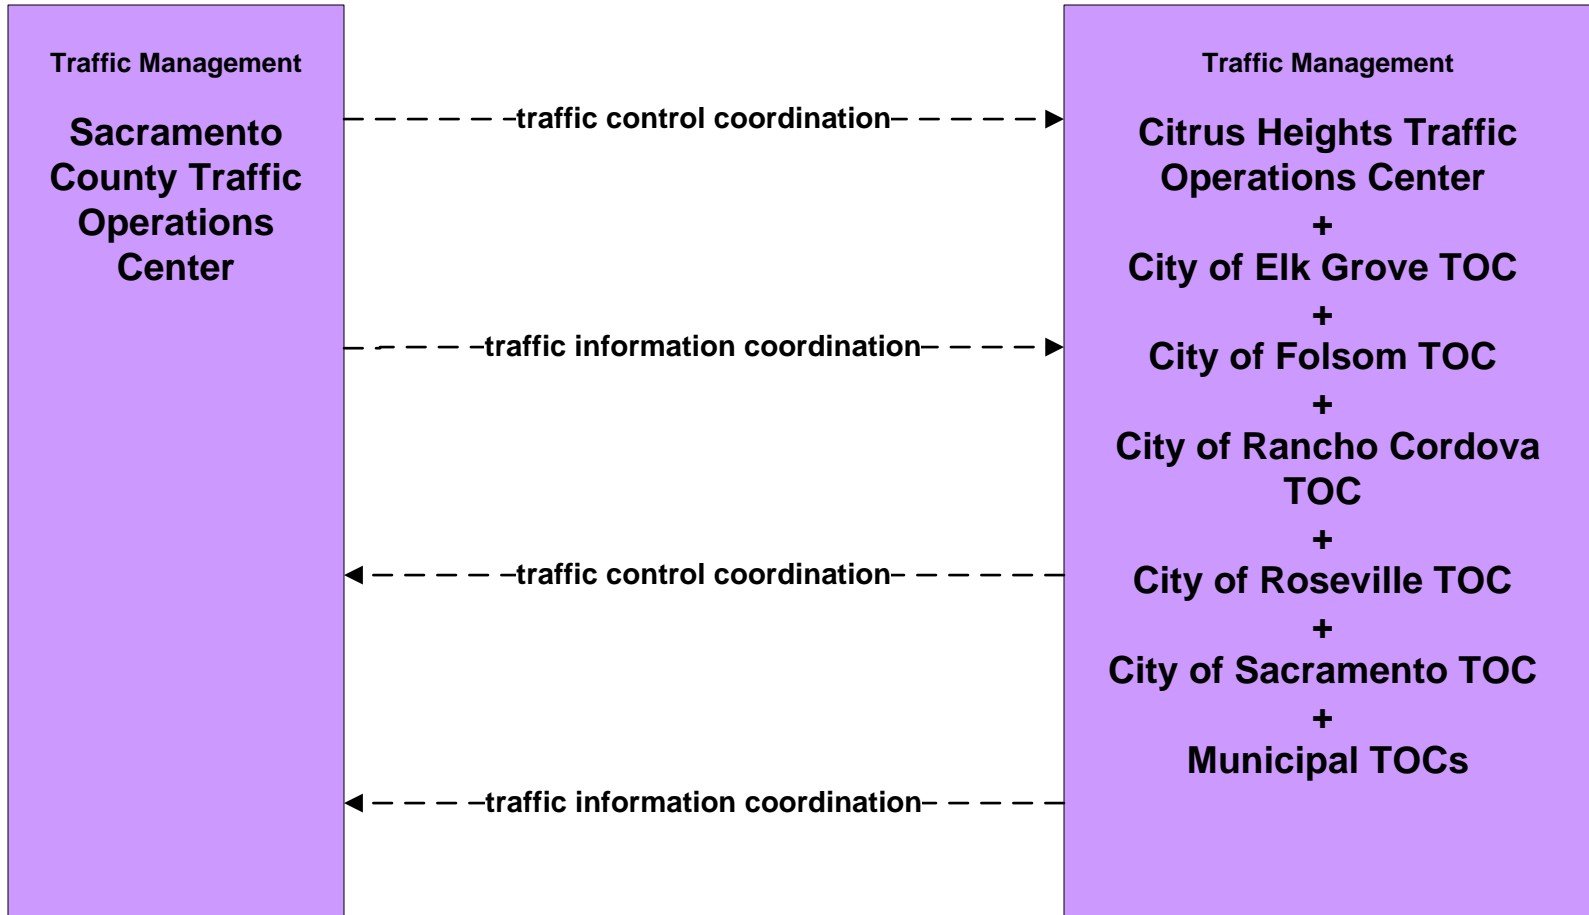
Traffic Management

Sacramento County Traffic Operations Center

traffic control coordination

traffic information coordination

traffic control coordination

traffic information coordination

Traffic Management

Citrus Heights Traffic Operations Center
+
City of Elk Grove TOC
+
City of Folsom TOC
+
City of Rancho Cordova TOC
+
City of Roseville TOC
+
City of Sacramento TOC
+
Municipal TOCs